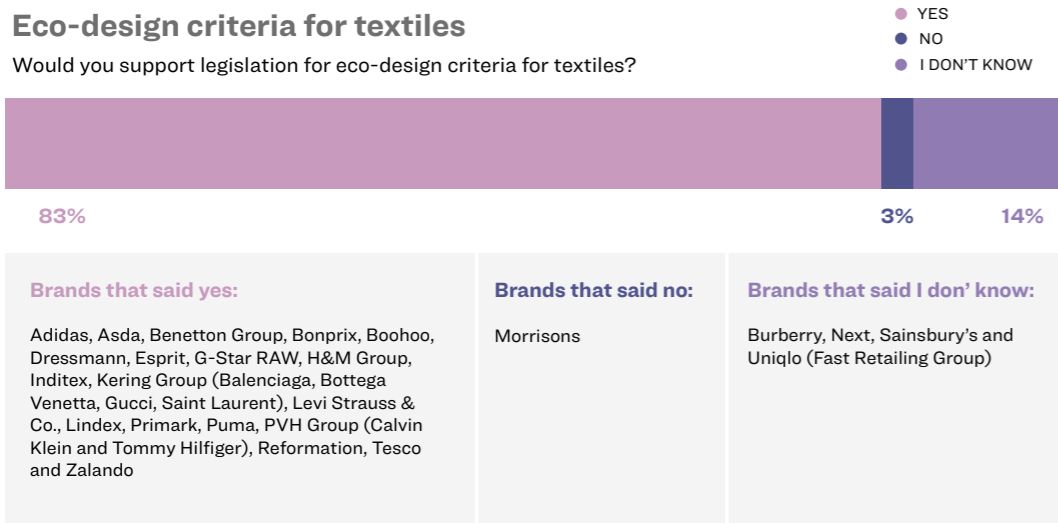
Eco-design criteria for textiles

Would you support legislation for eco-design criteria for textiles?

YES
NO
I DON'T KNOW

83%
3%
14%

Brands that said yes:

Adidas, Asda, Benetton Group, Bonprix, Boohoo, Dressmann, Esprit, G-Star RAW, H&M Group, Inditex, Kering Group (Balenciaga, Bottega Venetta, Gucci, Saint Laurent), Levi Strauss & Co., Lindex, Primark, Puma, PVH Group (Calvin Klein and Tommy Hilfiger), Reformation, Tesco and Zalando

Brands that said no:

Morrisons

Brands that said I don' know:

Burberry, Next, Sainsbury's and Uniqlo (Fast Retailing Group)